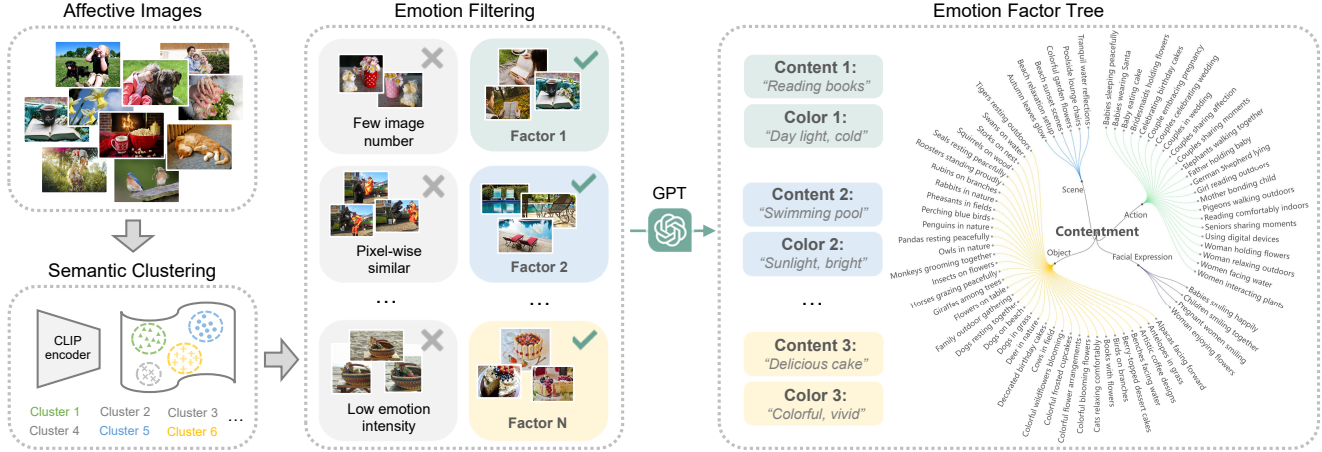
Affective Images

Semantic Clustering

CLIP encoder

Cluster 1 Cluster 2 Cluster 3 ...
Cluster 4 Cluster 5 Cluster 6

Emotion Filtering

Few image number

Factor 1

Pixel-wise similar

Factor 2

...

...

Low emotion intensity

Factor N

GPT

Emotion Factor Tree

Content 1:
"Reading books"

Color 1:
"Day light, cold"

Content 2:
"Swimming pool"

Color 2:
"Sunlight, bright"

...

Content 3:
"Delicious cake"

Color 3:
"Colorful, vivid"

Contentment

Scene

Action

Object

Facial Expression

Tranquil water reflections
Poolside lounge chairs
Colorful garden scenes
Beach relaxation scenes
Beach sunset scenes
Autumn leaves glow
Tigers resting outdoors
Swans on water
Squirrels on nest
Storks on wood
Seals resting peacefully
Roosters standing proudly
Robins on branches
Rabbits in nature
Pheasants in fields
Perching blue birds
Penguins in nature
Pandas resting peacefully
Owls in nature
Monkeys grooming together
Insects on flowers
Horses grazing peacefully
Giraffes among trees
Flowers on table
Family outdoor gathering
Dogs resting on grass
Dogs in grass
Deer in nature
Decorated birthday cakes
Cows in field
Colorful wildflowers blooming
Colorful frosted cupcakes
Colorful flower arrangements
Colorful blooming flowers
Cats relaxing comfortably
Butterflies on flowers
Birds with flowers
Birds on branches
Berry-topped dessert cakes
Benches facing water
Artistic coffee designs
Antelopes in grass
Alpacas facing forward

Babies sleeping peacefully
Babies wearing Santa
Baby eating cake
Bridesmaids holding flowers
Celebrating birthday cakes
Couples embracing pregnancy
Couples celebrating wedding
Couples in wedding
Couples sharing affection
Couples sharing moments
Elephants walking together
Father holding baby
German shepherd lying
Girl reading outdoors
Mother bonding child
Pigeons walking outdoors
Reading comfortably indoors
Seniors sharing moments
Using digital devices
Woman holding flowers
Women relaxing outdoors
Women facing water
Women interacting plants

Babies smiling happily
Children smiling together
Pregnant women smiling
Woman enjoying flowers